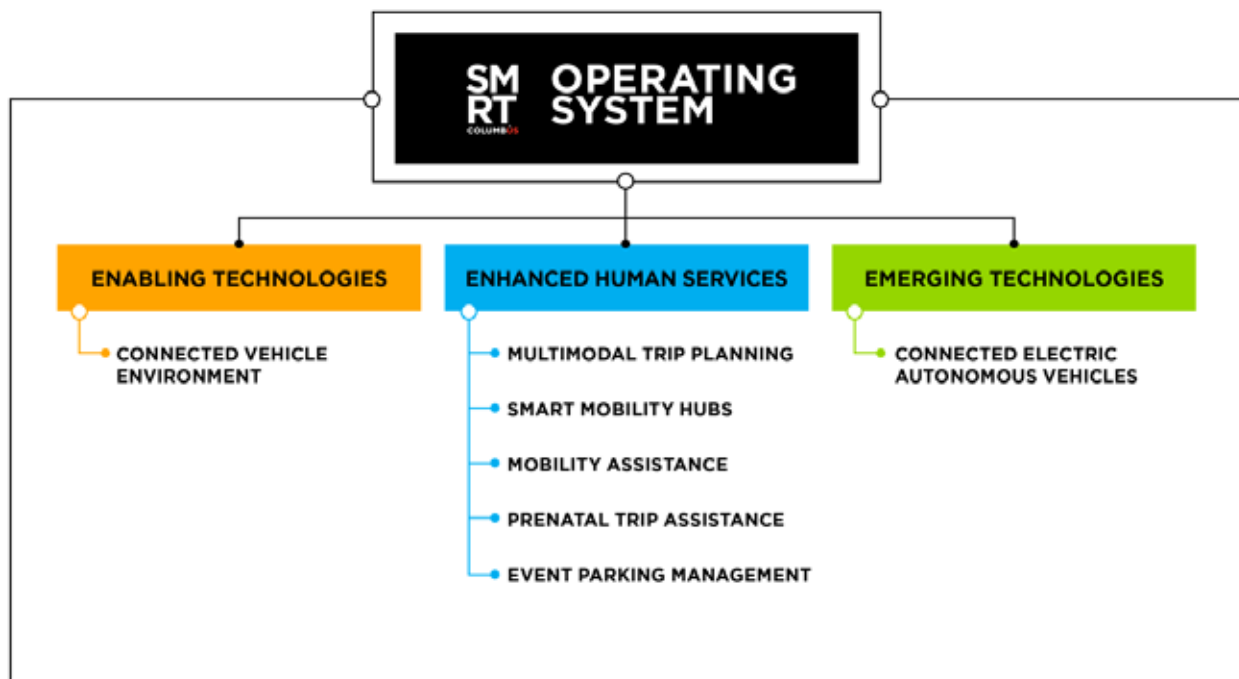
SM
RT
COLUMBUS

OPERATING SYSTEM

ENABLING TECHNOLOGIES

CONNECTED VEHICLE ENVIRONMENT

ENHANCED HUMAN SERVICES

MULTIMODAL TRIP PLANNING

SMART MOBILITY HUBS

MOBILITY ASSISTANCE

PRENATAL TRIP ASSISTANCE

EVENT PARKING MANAGEMENT

EMERGING TECHNOLOGIES

CONNECTED ELECTRIC AUTONOMOUS VEHICLES